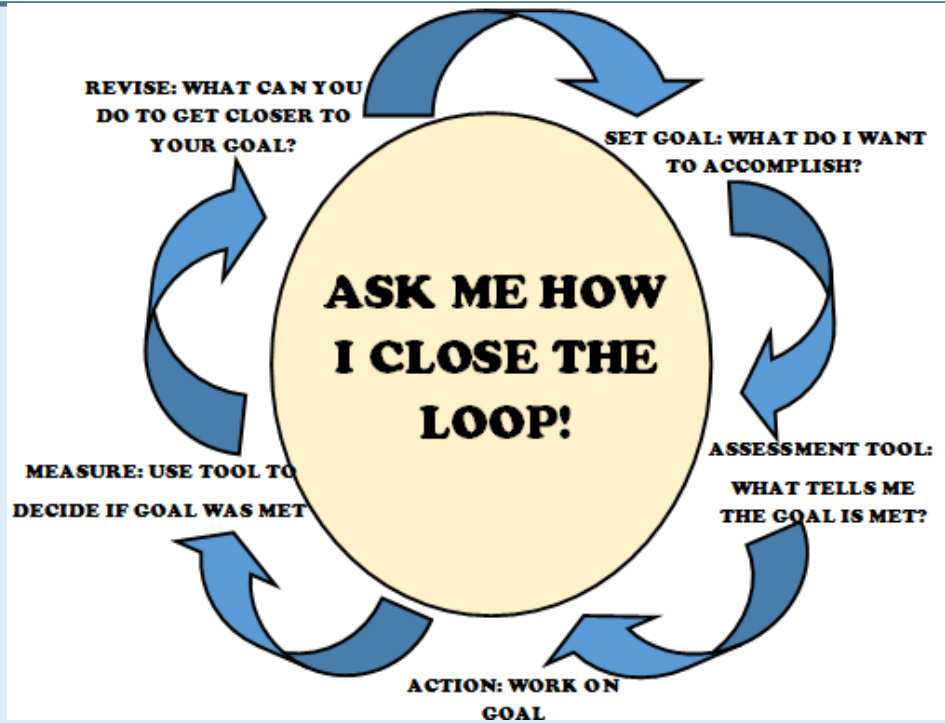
ASK ME HOW I CLOSE THE LOOP!

SET GOAL: WHAT DO I WANT TO ACCOMPLISH?

ASSESSMENT TOOL: WHAT TELLS ME THE GOAL IS MET?

ACTION: WORK ON GOAL

MEASURE: USE TOOL TO DECIDE IF GOAL WAS MET

REVISE: WHAT CAN YOU DO TO GET CLOSER TO YOUR GOAL?